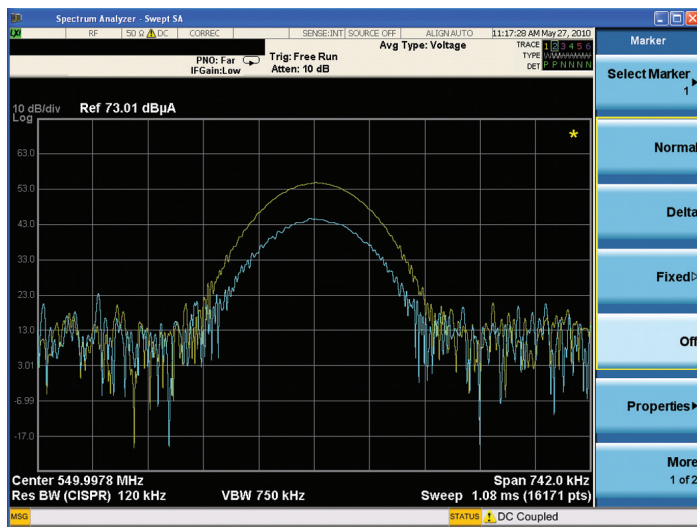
Spectrum Analyzer - Swept SA

RF 50 Ω DC CORREC SENSE:INT SOURCE OFF ALIGN AUTO 11:17:28 AM May 27, 2010

Avg Type: Voltage

TRACE 1 2 3 4 5 6
TYPE
DET P P N N N N

PNO: Far
IFGain:Low

Trig: Free Run
Atten: 10 dB

10 dB/div Ref 73.01 dBµA
Log

63.0
53.0
43.0
33.0
23.0
13.0
3.01
-6.99
-17.0

Center 549.9978 MHz
Res BW (CISPR) 120 kHz

VBW 750 kHz

Span 742.0 kHz
Sweep 1.08 ms (16171 pts)

Marker

Select Marker
1

Normal

Delta

Fixed

Off

Properties

More
1 of 2

MSG

STATUS DC Coupled